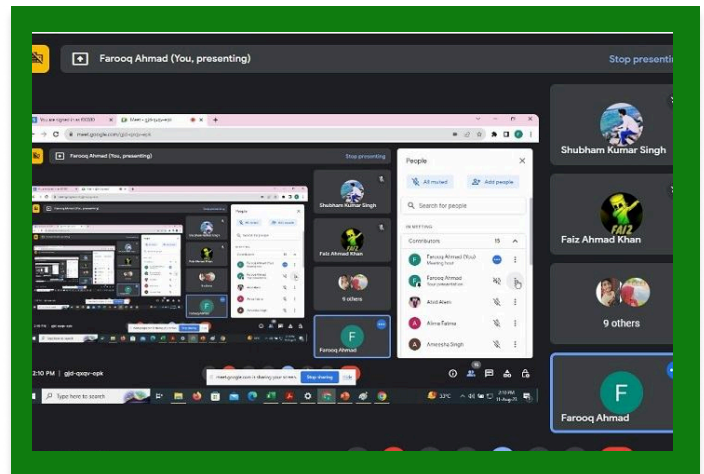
Farooq Ahmad (You, presenting)

Stop presentin

Shubham Kumar Singh

FAI2

Faiz Ahmad Khan

9 others

F

Farooq Ahmad

meet.google.com/gjd-qxqv-epk

Farooq Ahmad (You, presenting)

Stop presenting

Shubham Kumar Singh

Faiz Ahmad Khan

9 others

F

Farooq Ahmad

People

All muted

Add people

Search for people

Contributors 10

Farooq Ahmad (You)
Meeting host

Farooq Ahmad
Your presentation

Abid Alam

Alima Fatima

Ameesha Singh

2:10 PM | gjd-qxqv-epk

meet.google.com is sharing your screen.

Stop sharing

Hide

Type here to search

2:10 PM